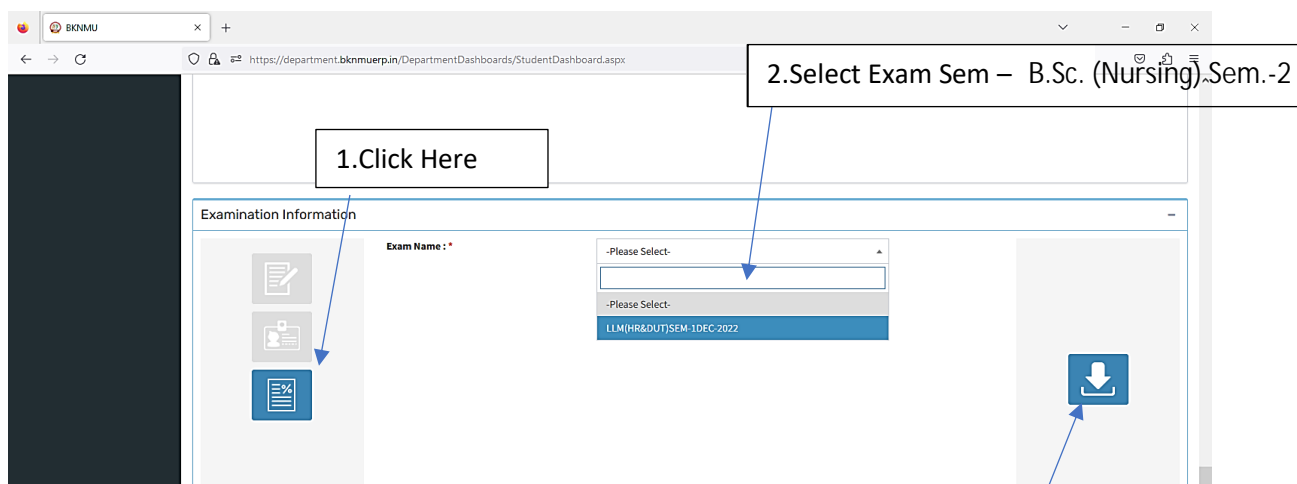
BKNMU ×  +

https://department.bknmuerp.in/DepartmentDashboards/StudentDashboard.aspx

2.Select Exam Sem – B.Sc. (Nursing) Sem.-2

1.Click Here

Examination Information

−

Exam Name : *

-Please Select-

-Please Select-

LLM(HR&DUT)SEM-1DEC-2022